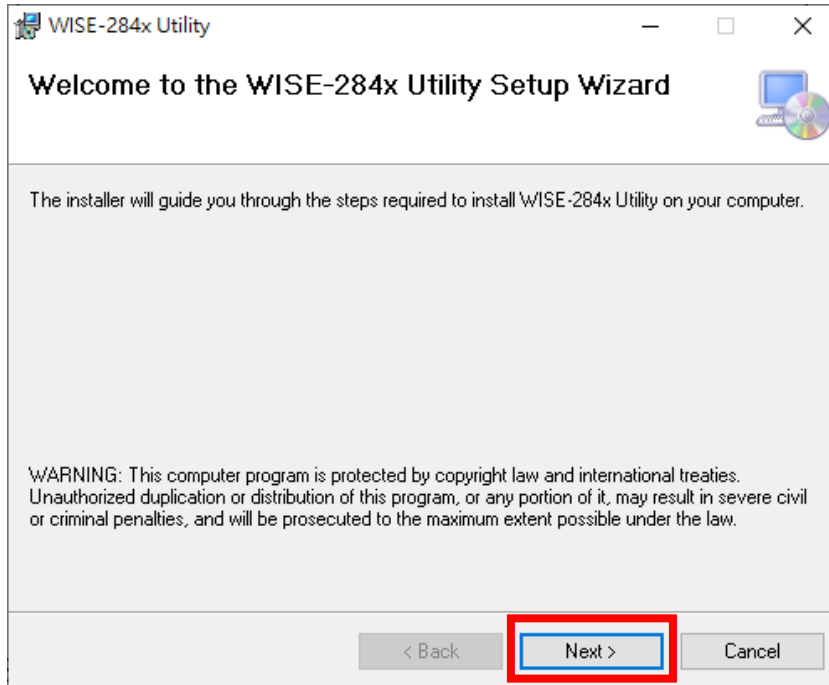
WISE-284x Utility

Welcome to the WISE-284x Utility Setup Wizard

The installer will guide you through the steps required to install WISE-284x Utility on your computer.

WARNING: This computer program is protected by copyright law and international treaties. Unauthorized duplication or distribution of this program, or any portion of it, may result in severe civil or criminal penalties, and will be prosecuted to the maximum extent possible under the law.

< Back
Next >
Cancel